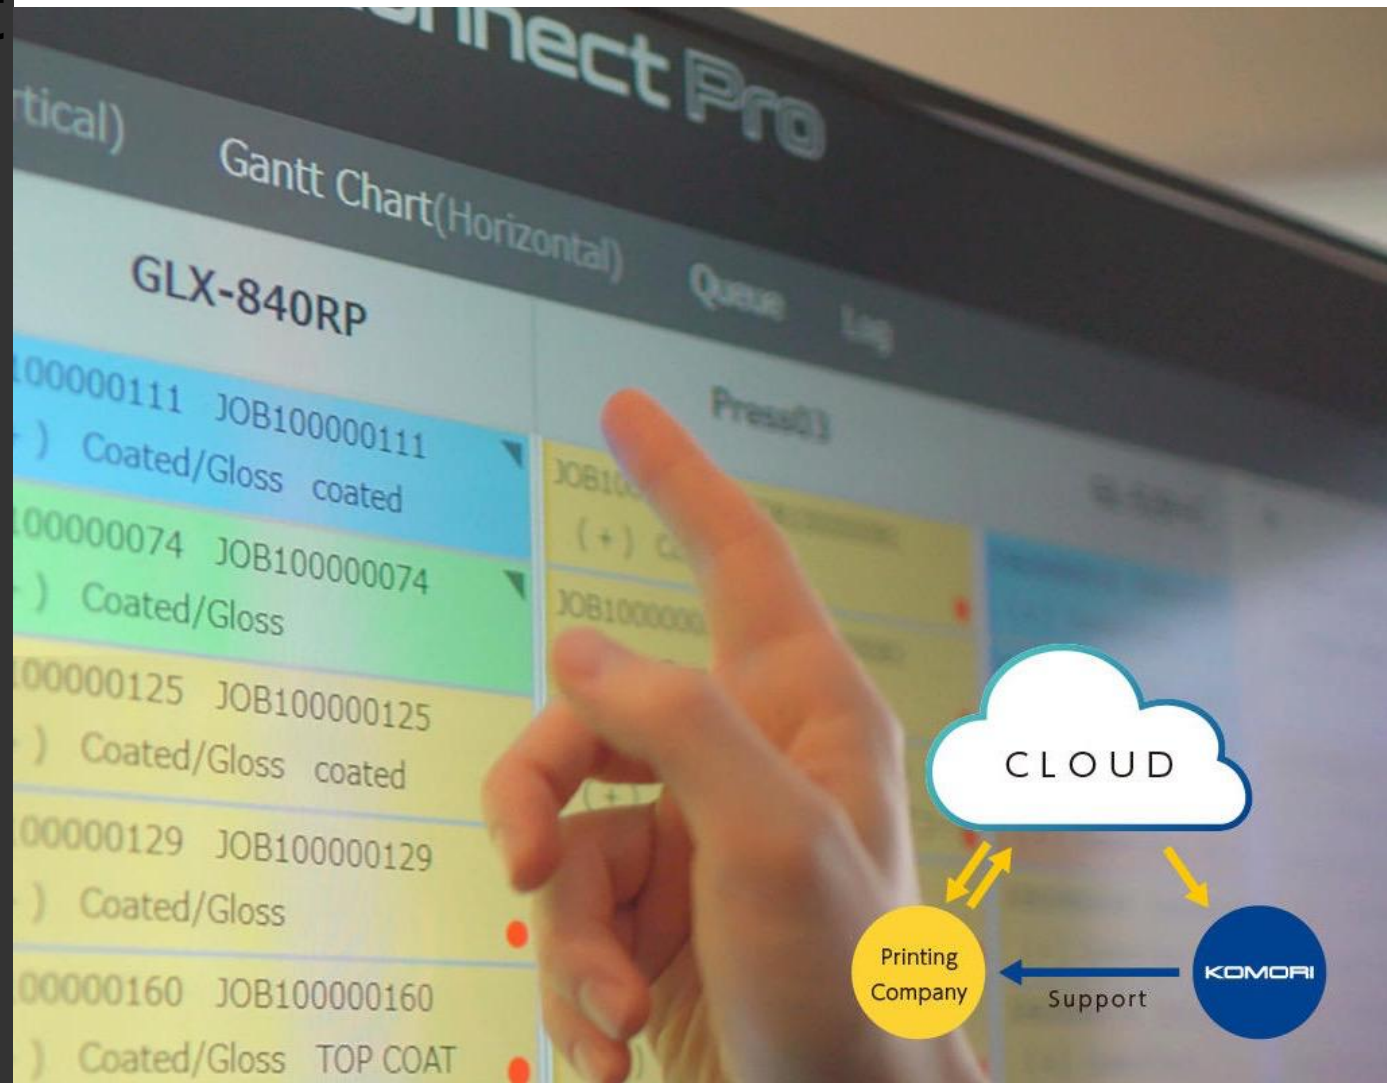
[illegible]nnect Pro

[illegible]rtical) Gantt Chart(Horizontal) Queue Log

GLX-840RP

Press03

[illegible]00000111 JOB100000111
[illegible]) Coated/Gloss coated

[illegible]00000074 JOB100000074
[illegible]) Coated/Gloss

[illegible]00000125 JOB100000125
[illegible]) Coated/Gloss coated

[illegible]00000129 JOB100000129
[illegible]) Coated/Gloss

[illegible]00000160 JOB100000160
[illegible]) Coated/Gloss TOP COAT

JOB10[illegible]
(+) C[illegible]

JOB100000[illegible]

(+)

CLOUD

Printing Company

Support

KOMORI